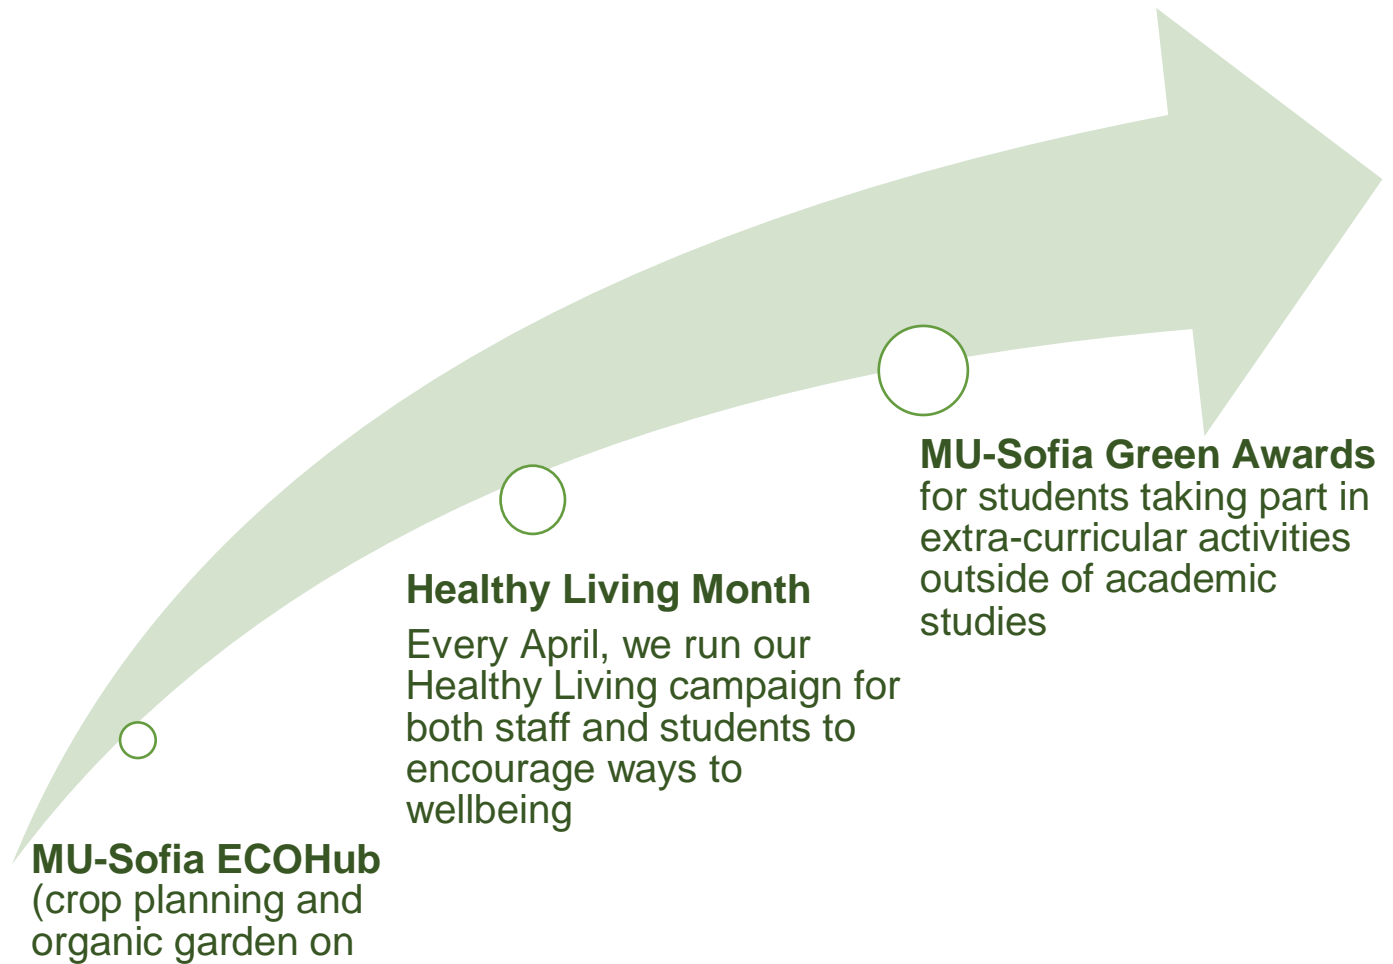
MU-Sofia ECOHub
(crop planning and organic garden on

Healthy Living Month
Every April, we run our Healthy Living campaign for both staff and students to encourage ways to wellbeing

MU-Sofia Green Awards
for students taking part in extra-curricular activities outside of academic studies